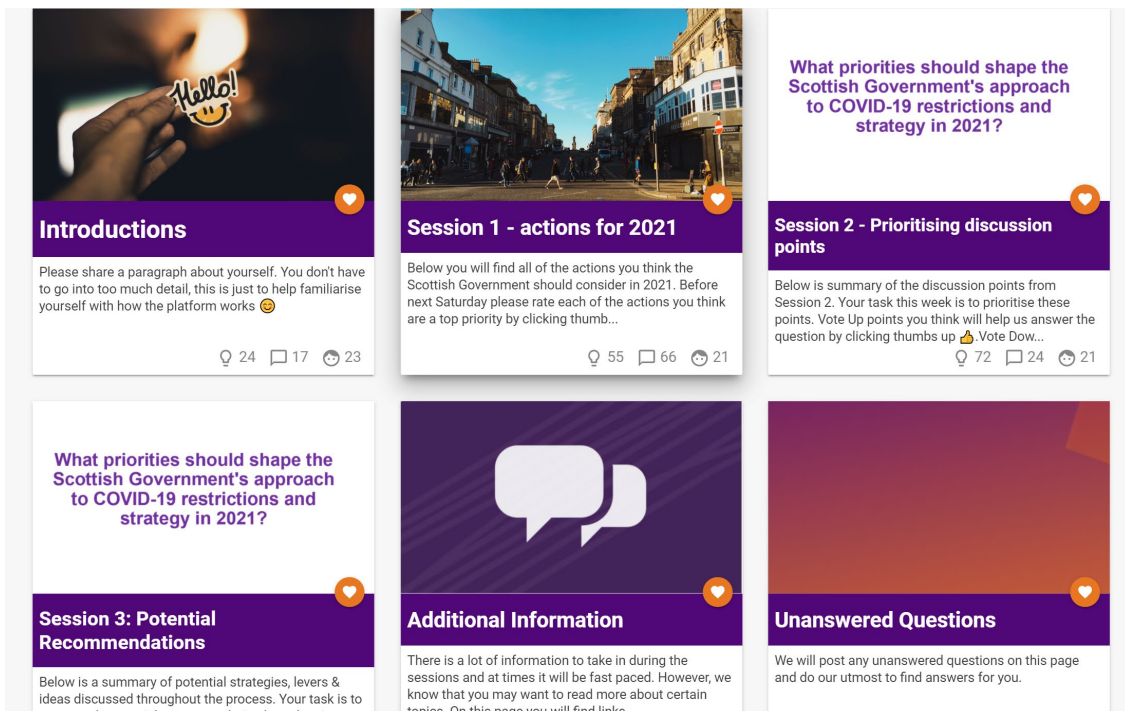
Hello!

Introductions

Please share a paragraph about yourself. You don't have to go into too much detail, this is just to help familiarise yourself with how the platform works 😊

24 17 23

Session 1 - actions for 2021

Below you will find all of the actions you think the Scottish Government should consider in 2021. Before next Saturday please rate each of the actions you think are a top priority by clicking thumb...

55 66 21

What priorities should shape the Scottish Government's approach to COVID-19 restrictions and strategy in 2021?

Session 2 - Prioritising discussion points

Below is summary of the discussion points from Session 2. Your task this week is to prioritise these points. Vote Up points you think will help us answer the question by clicking thumbs up 👍.Vote Dow...

72 24 21

What priorities should shape the Scottish Government's approach to COVID-19 restrictions and strategy in 2021?

Session 3: Potential Recommendations

Below is a summary of potential strategies, levers & ideas discussed throughout the process. Your task is to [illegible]

Additional Information

There is a lot of information to take in during the sessions and at times it will be fast paced. However, we know that you may want to read more about certain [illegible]

Unanswered Questions

We will post any unanswered questions on this page and do our utmost to find answers for you.